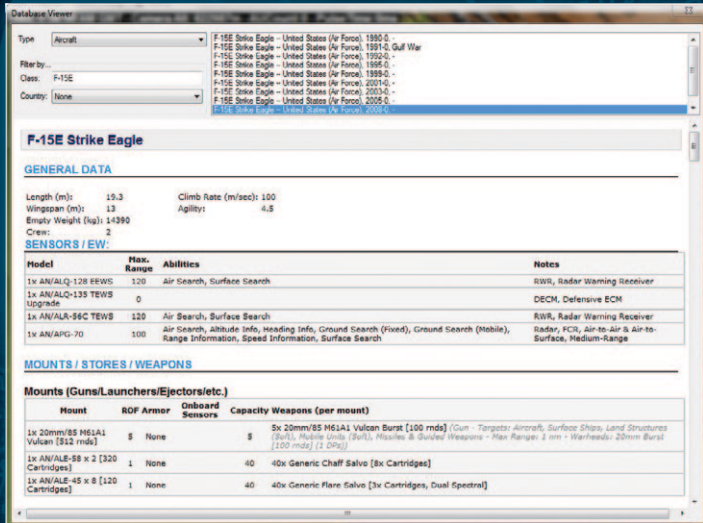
Database Viewer

Type: Aircraft

Filter by...
Class: F-15E
Country: None

F-15E Strike Eagle - United States (Air Force), 1990-0, -
F-15E Strike Eagle - United States (Air Force), 1991-0, Gulf War
F-15E Strike Eagle - United States (Air Force), 1992-0, -
F-15E Strike Eagle - United States (Air Force), 1995-0, -
F-15E Strike Eagle - United States (Air Force), 1999-0, -
F-15E Strike Eagle - United States (Air Force), 2001-0, -
F-15E Strike Eagle - United States (Air Force), 2003-0, -
F-15E Strike Eagle - United States (Air Force), 2005-0, -
F-15E Strike Eagle - United States (Air Force), 2008-0, -

F-15E Strike Eagle

GENERAL DATA

Length (m): 19.3
Wingspan (m): 13
Empty Weight (kg): 14390
Crew: 2
Climb Rate (m/sec): 100
Agility: 4.5

SENSORS / EW:

| Model | Max. Range | Abilities | Notes |
|---|---|---|---|
| 1x AN/ALQ-128 EEWS | 120 | Air Search, Surface Search | RWR, Radar Warning Receiver |
| 1x AN/ALQ-135 TEWS Upgrade | 0 | | DECM, Defensive ECM |
| 1x AN/ALR-56C TEWS | 120 | Air Search, Surface Search | RWR, Radar Warning Receiver |
| 1x AN/APG-70 | 100 | Air Search, Altitude Info, Heading Info, Ground Search (Fixed), Ground Search (Mobile), Range Information, Speed Information, Surface Search | Radar, FCR, Air-to-Air & Air-to-Surface, Medium-Range |

MOUNTS / STORES / WEAPONS

Mounts (Guns/Launchers/Ejectors/etc.)

| Mount | ROF | Armor | Onboard Sensors | Capacity | Weapons (per mount) |
|---|---|---|---|---|---|
| 1x 20mm/85 M61A1 Vulcan [512 rnds] | 5 | None | | 5 | 5x 20mm/85 M61A1 Vulcan Burst [100 rnds] (Gun - Targets: Aircraft, Surface Ships, Land Structures (Soft), Mobile Units (Soft), Missiles & Guided Weapons - Max Range: 1 nm - Warheads: 20mm Burst [100 rnds] (1 DPs)) |
| 1x AN/ALE-58 x 2 [320 Cartridges] | 1 | None | | 40 | 40x Generic Chaff Salvo [8x Cartridges] |
| 1x AN/ALE-45 x 8 [120 Cartridges] | 1 | None | | 40 | 40x Generic Flare Salvo [3x Cartridges, Dual Spectral] |